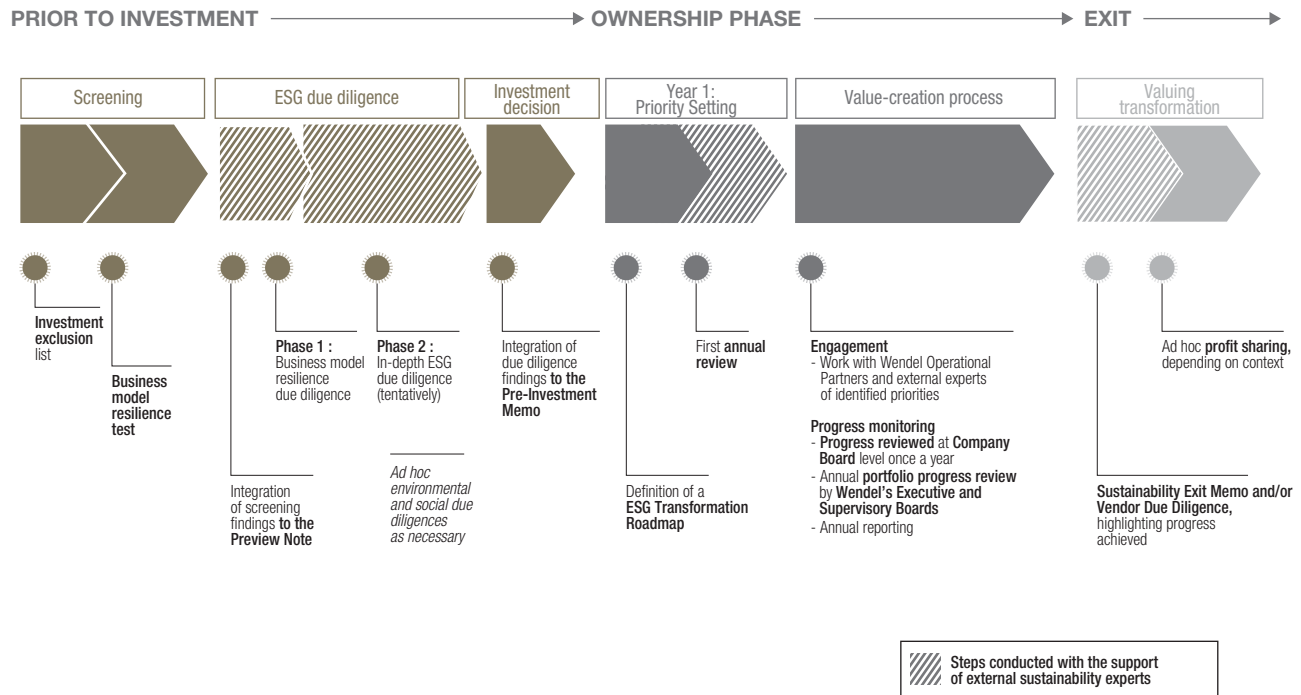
PRIOR TO INVESTMENT → OWNERSHIP PHASE → EXIT →

Screening

ESG due diligence

Investment decision

Year 1: Priority Setting

Value-creation process

Valuing transformation

Investment exclusion list

Business model resilience test

Integration of screening findings to the Preview Note

Phase 1 : Business model resilience due diligence

Phase 2 : In-depth ESG due diligence (tentatively)

Ad hoc environmental and social due diligences as necessary

Integration of due diligence findings to the Pre-Investment Memo

Definition of a ESG Transformation Roadmap

First annual review

Engagement
- Work with Wendel Operational Partners and external experts of identified priorities

Progress monitoring
- Progress reviewed at Company Board level once a year
- Annual portfolio progress review by Wendel's Executive and Supervisory Boards
- Annual reporting

Sustainability Exit Memo and/or Vendor Due Diligence, highlighting progress achieved

Ad hoc profit sharing, depending on context

Steps conducted with the support of external sustainability experts